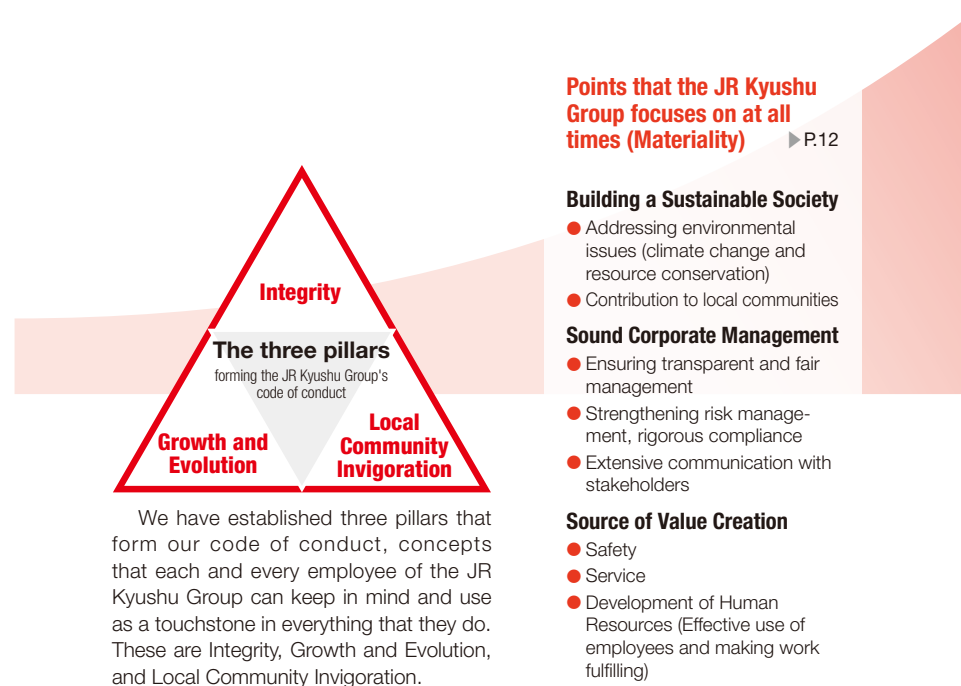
Integrity

The three pillars
forming the JR Kyushu Group's code of conduct

Growth and Evolution

Local Community Invigoration

We have established three pillars that form our code of conduct, concepts that each and every employee of the JR Kyushu Group can keep in mind and use as a touchstone in everything that they do. These are Integrity, Growth and Evolution, and Local Community Invigoration.

Points that the JR Kyushu Group focuses on at all times (Materiality) ▶P.12

Building a Sustainable Society
● Addressing environmental issues (climate change and resource conservation)
● Contribution to local communities

Sound Corporate Management
● Ensuring transparent and fair management
● Strengthening risk management, rigorous compliance
● Extensive communication with stakeholders

Source of Value Creation
● Safety
● Service
● Development of Human Resources (Effective use of employees and making work fulfilling)